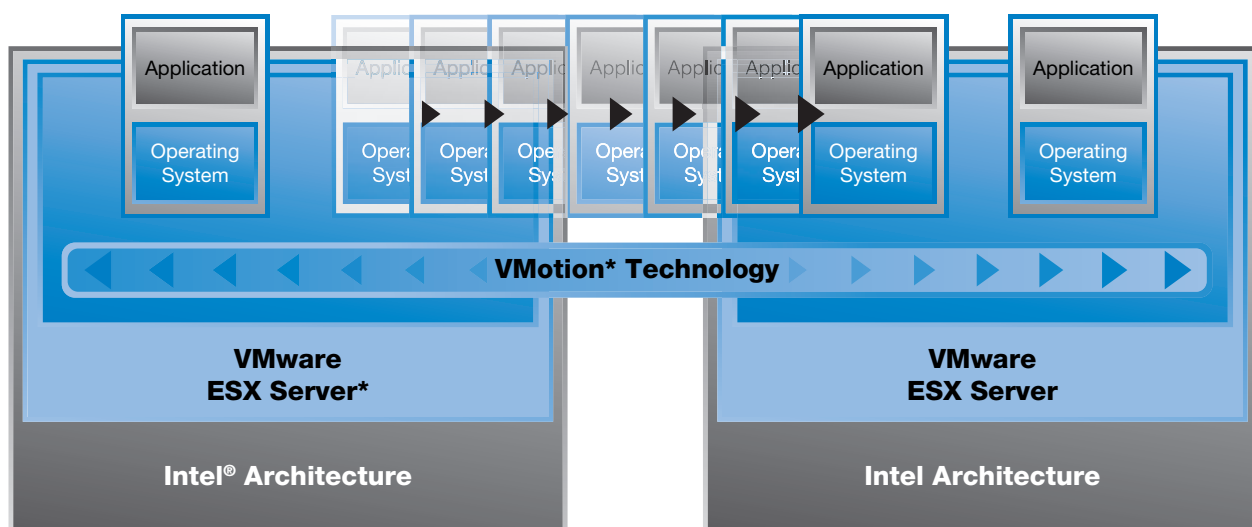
Application

Operating System

Applic

Opera Syst

Applic

Opera Syst

Applic

Ope Sys

Applic

Opera Syst

Applic

Ope Sy

Applic

Opera Syst

Application

Operating System

Application

Operating System

VMotion* Technology

VMware ESX Server*

Intel® Architecture

VMware ESX Server

Intel Architecture